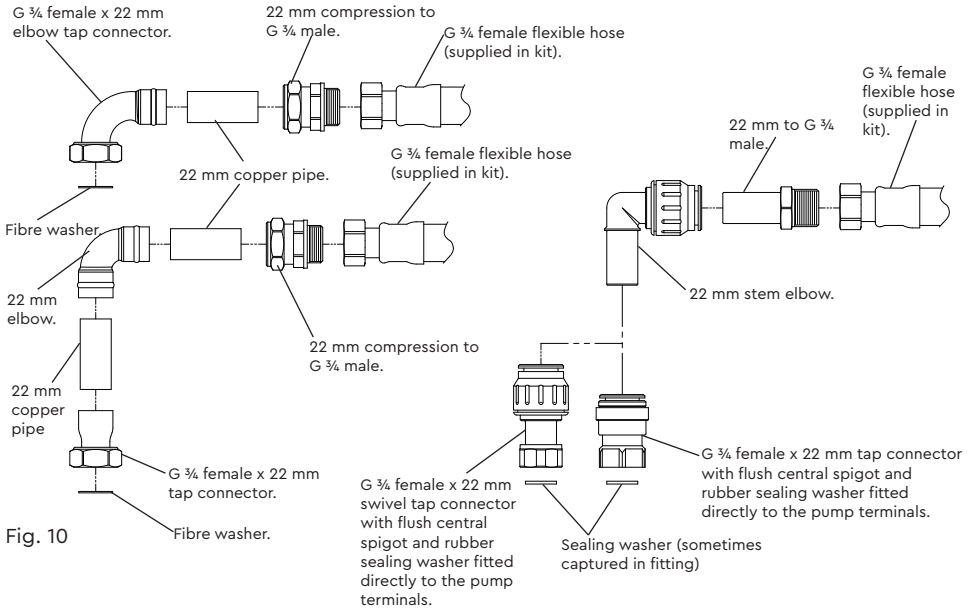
G ¾ female x 22 mm elbow tap connector.

22 mm compression to G ¾ male.

G ¾ female flexible hose (supplied in kit).

G ¾ female flexible hose (supplied in kit).

22 mm to G ¾ male.

22 mm copper pipe.

G ¾ female flexible hose (supplied in kit).

Fibre washer.

22 mm elbow.

22 mm stem elbow.

22 mm compression to G ¾ male.

22 mm copper pipe

G ¾ female x 22 mm tap connector.

Fibre washer.

Fig. 10

G ¾ female x 22 mm swivel tap connector with flush central spigot and rubber sealing washer fitted directly to the pump terminals.

G ¾ female x 22 mm tap connector with flush central spigot and rubber sealing washer fitted directly to the pump terminals.

Sealing washer (sometimes captured in fitting)